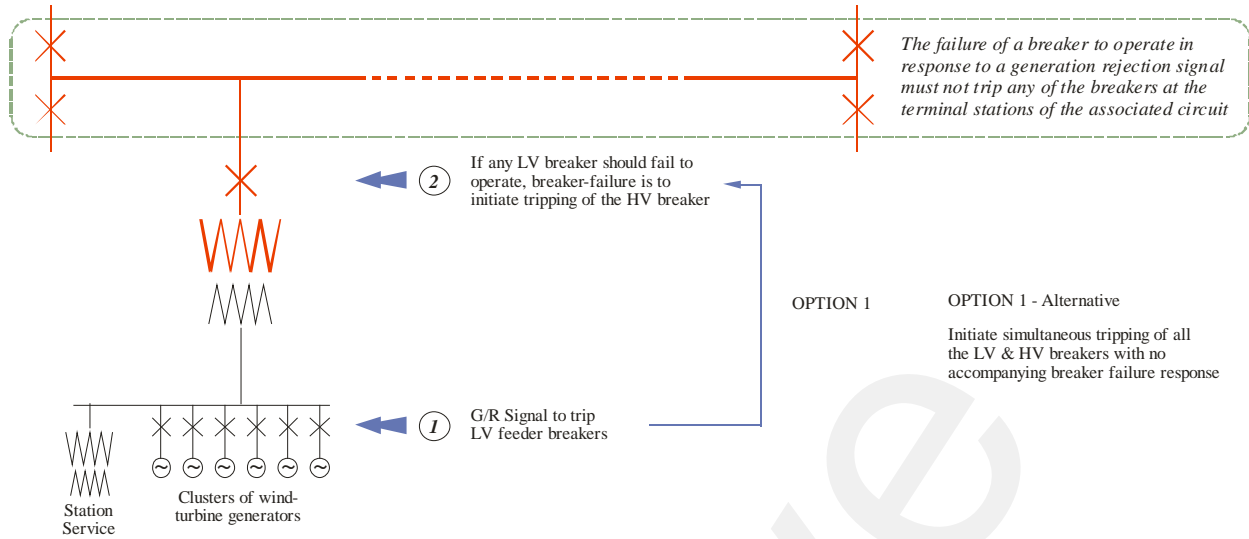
The failure of a breaker to operate in response to a generation rejection signal must not trip any of the breakers at the terminal stations of the associated circuit

2 If any LV breaker should fail to operate, breaker-failure is to initiate tripping of the HV breaker

OPTION 1

OPTION 1 - Alternative

Initiate simultaneous tripping of all the LV & HV breakers with no accompanying breaker failure response

1 G/R Signal to trip LV feeder breakers

Station Service

Clusters of wind-turbine generators